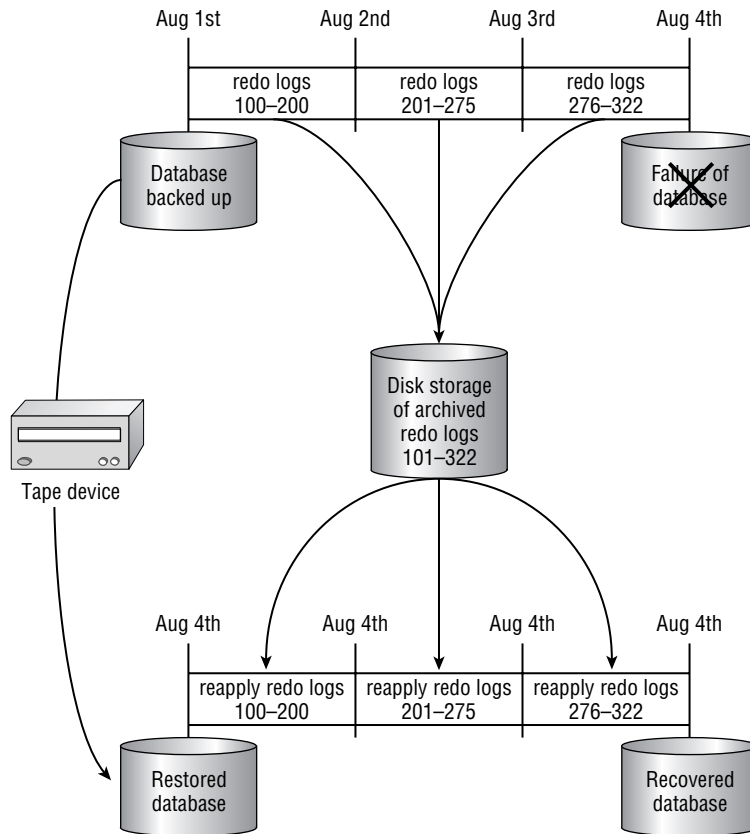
Aug 1st
Aug 2nd
Aug 3rd
Aug 4th

redo logs 100–200
redo logs 201–275
redo logs 276–322

Database backed up

Failure of database

Disk storage of archived redo logs 101–322

Tape device

Aug 4th
Aug 4th
Aug 4th
Aug 4th

reapply redo logs 100–200
reapply redo logs 201–275
reapply redo logs 276–322

Restored database

Recovered database